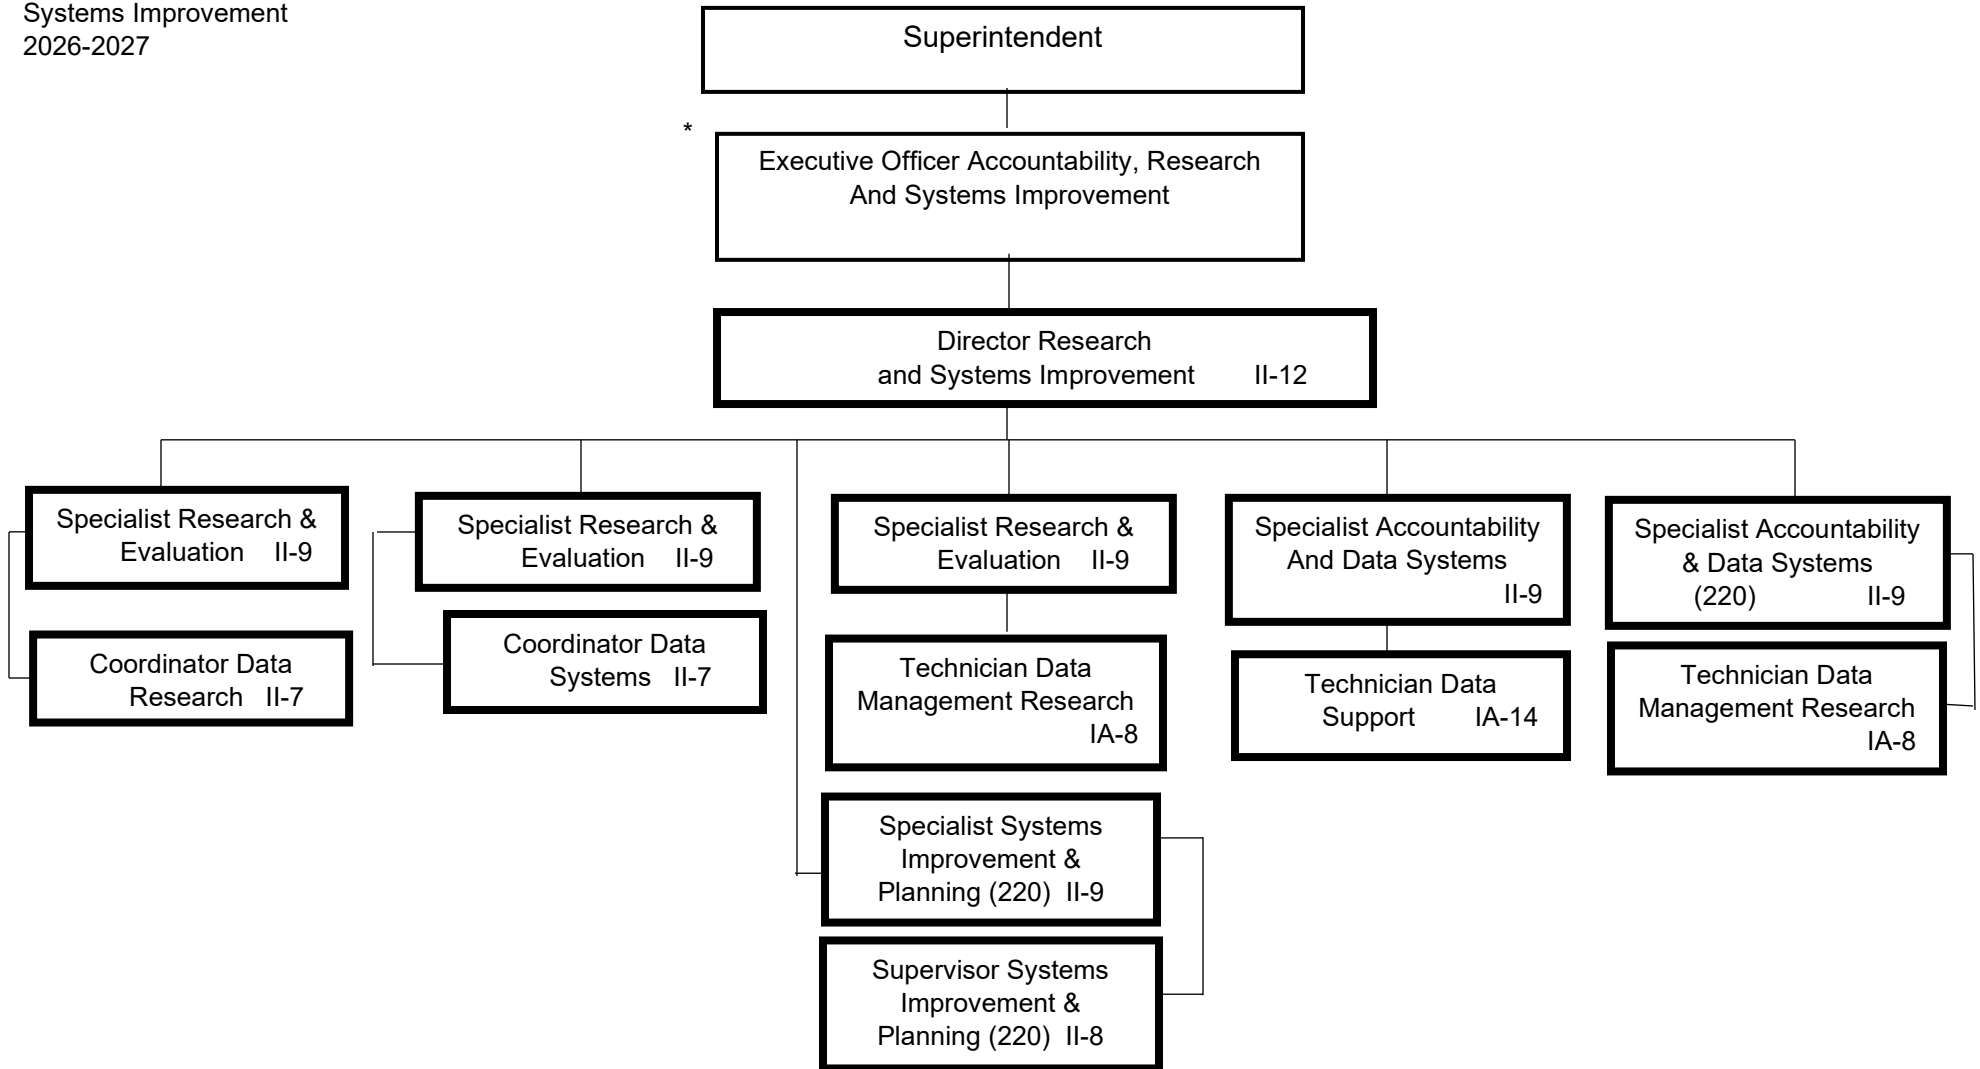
Systems Improvement
2026-2027

Superintendent

*

Executive Officer Accountability, Research And Systems Improvement

Director Research and Systems Improvement II-12

Specialist Research & Evaluation II-9

Coordinator Data Research II-7

Specialist Research & Evaluation II-9

Coordinator Data Systems II-7

Specialist Research & Evaluation II-9

Technician Data Management Research IA-8

Specialist Systems Improvement & Planning (220) II-9

Supervisor Systems Improvement & Planning (220) II-8

Specialist Accountability And Data Systems II-9

Technician Data Support IA-14

Specialist Accountability & Data Systems (220) II-9

Technician Data Management Research IA-8